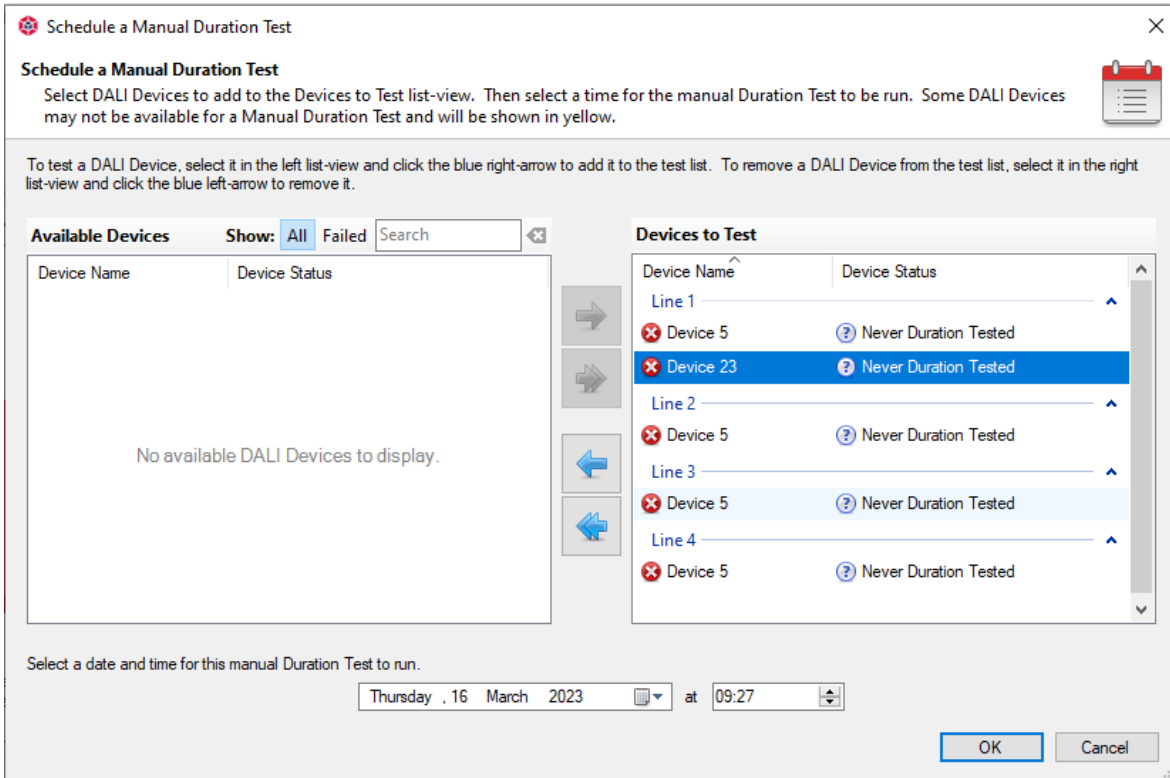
Schedule a Manual Duration Test

Schedule a Manual Duration Test
Select DALI Devices to add to the Devices to Test list-view. Then select a time for the manual Duration Test to be run. Some DALI Devices may not be available for a Manual Duration Test and will be shown in yellow.

To test a DALI Device, select it in the left list-view and click the blue right-arrow to add it to the test list. To remove a DALI Device from the test list, select it in the right list-view and click the blue left-arrow to remove it.

Available Devices Show: All Failed Search

| Device Name | Device Status |
|---|---|

No available DALI Devices to display.

Devices to Test

| Device Name | Device Status |
|---|---|
| Line 1 | |
| Device 5 | Never Duration Tested |
| Device 23 | Never Duration Tested |
| Line 2 | |
| Device 5 | Never Duration Tested |
| Line 3 | |
| Device 5 | Never Duration Tested |
| Line 4 | |
| Device 5 | Never Duration Tested |

Select a date and time for this manual Duration Test to run.

Thursday , 16 March 2023 at 09:27

OK Cancel